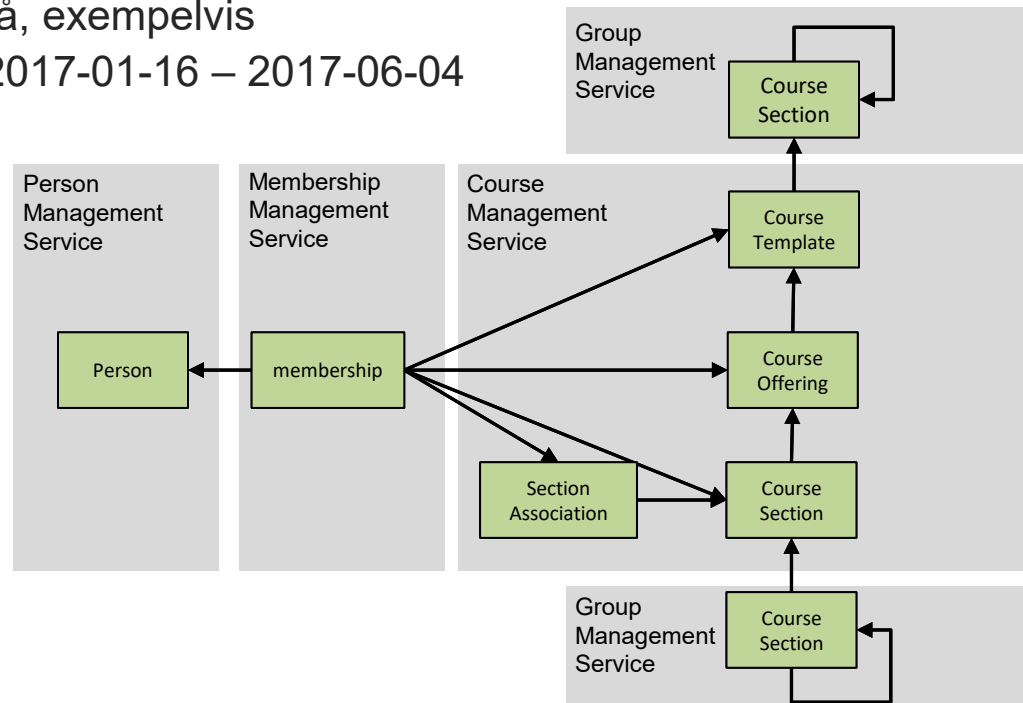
å, exempelvis
2017-01-16 – 2017-06-04

Group Management Service

Course Section

Person Management Service

Membership Management Service

Course Management Service

Course Template

Person

membership

Course Offering

Section Association

Course Section

Group Management Service

Course Section